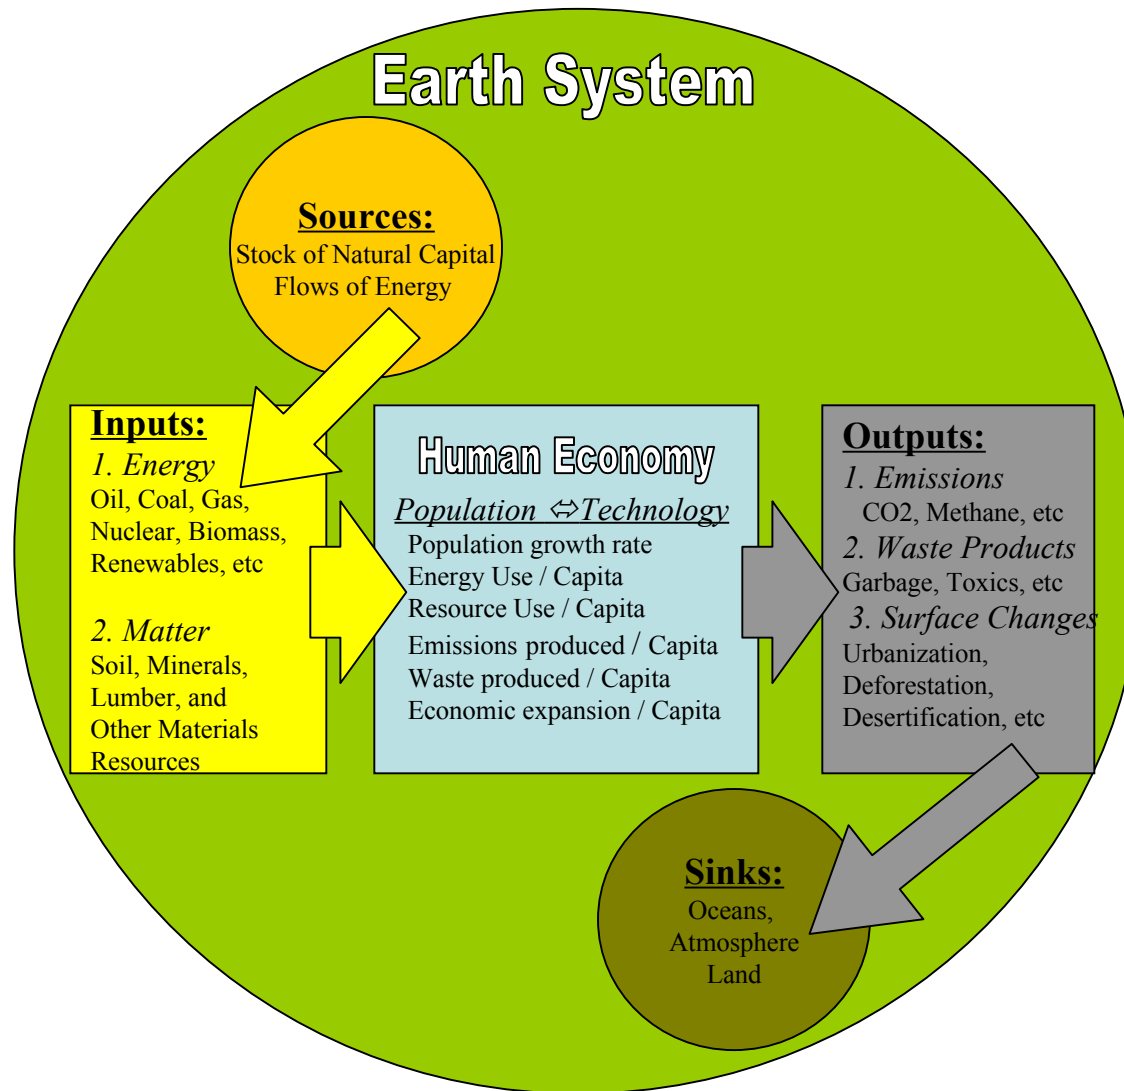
Earth System

Sources:
Stock of Natural Capital
Flows of Energy

Inputs:
1. Energy
Oil, Coal, Gas, Nuclear, Biomass, Renewables, etc

2. Matter
Soil, Minerals, Lumber, and Other Materials Resources

Human Economy
Population ⇔ Technology
Population growth rate
Energy Use / Capita
Resource Use / Capita
Emissions produced / Capita
Waste produced / Capita
Economic expansion / Capita

Outputs:
1. Emissions
CO2, Methane, etc
2. Waste Products
Garbage, Toxics, etc
3. Surface Changes
Urbanization,
Deforestation,
Desertification, etc

Sinks:
Oceans,
Atmosphere
Land